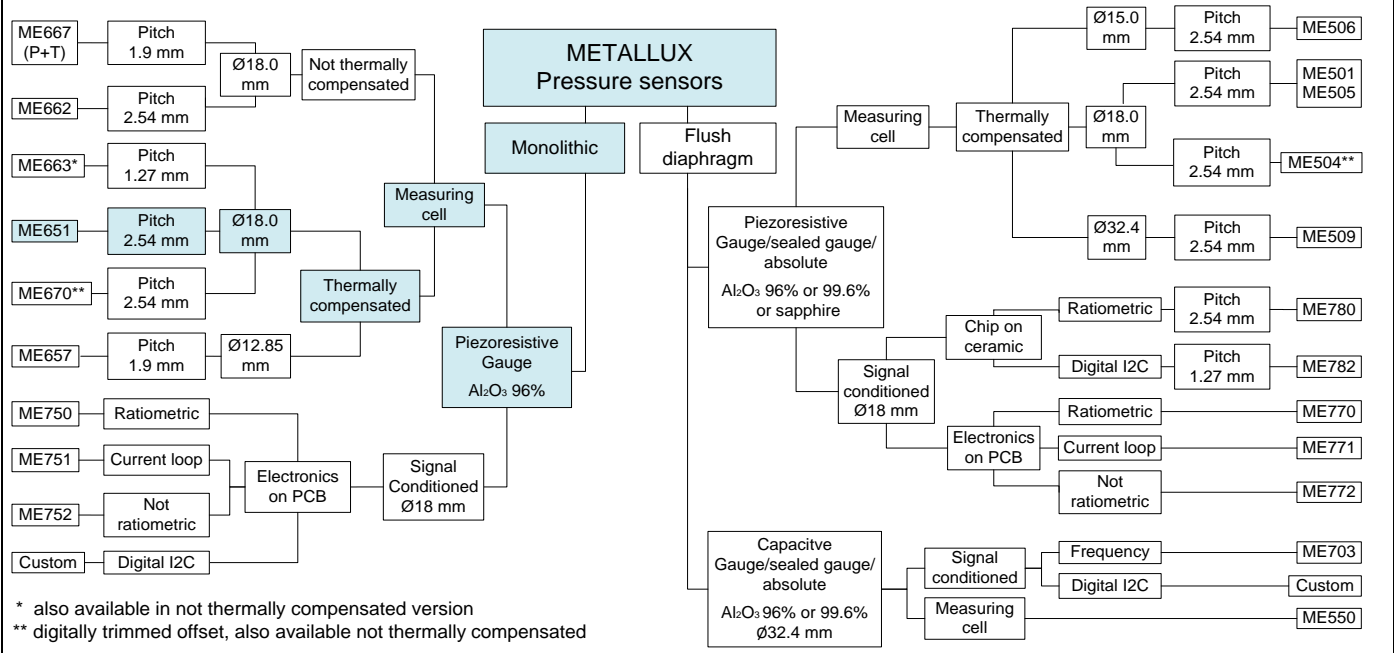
METALLUX
Pressure sensors

Monolithic

Flush diaphragm

ME667 (P+T)
Pitch 1.9 mm
Ø18.0 mm
Not thermally compensated
ME662
Pitch 2.54 mm

ME663*
Pitch 1.27 mm
ME651
Pitch 2.54 mm
Ø18.0 mm
Measuring cell
ME670**
Pitch 2.54 mm
Thermally compensated
ME657
Pitch 1.9 mm
Ø12.85 mm
Piezoresistive Gauge
$Al_2O_3$ 96%

ME750
Ratiometric
ME751
Current loop
Electronics on PCB
Signal Conditioned Ø18 mm
ME752
Not ratiometric
Custom
Digital I2C

* also available in not thermally compensated version
** digitally trimmed offset, also available not thermally compensated

Measuring cell
Thermally compensated
Ø15.0 mm
Pitch 2.54 mm
ME506
Pitch 2.54 mm
ME501
ME505
Ø18.0 mm
Pitch 2.54 mm
ME504**
Ø32.4 mm
Pitch 2.54 mm
ME509

Piezoresistive Gauge/sealed gauge/ absolute
$Al_2O_3$ 96% or 99.6% or sapphire

Chip on ceramic
Ratiometric
Pitch 2.54 mm
ME780
Digital I2C
Pitch 1.27 mm
ME782
Signal conditioned Ø18 mm
Ratiometric
ME770
Electronics on PCB
Current loop
ME771
Not ratiometric
ME772

Capacitve Gauge/sealed gauge/ absolute
$Al_2O_3$ 96% or 99.6% Ø32.4 mm
Signal conditioned
Frequency
ME703
Digital I2C
Custom
Measuring cell
ME550